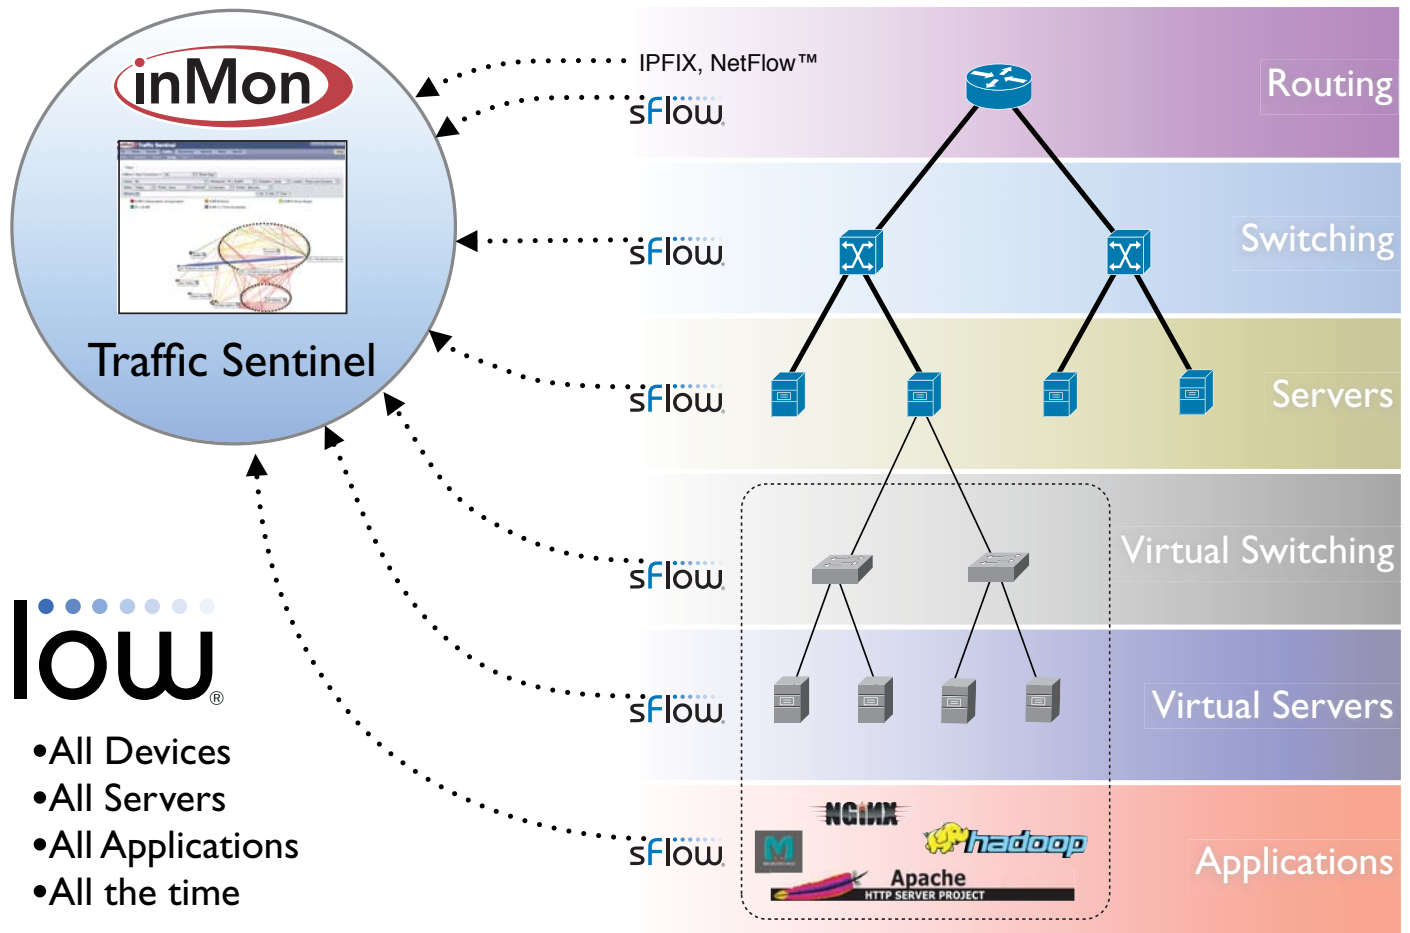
inMon

Traffic Sentinel

IPFIX, NetFlow™

sFlow

Routing

sFlow

Switching

sFlow

Servers

sFlow

Virtual Switching

sFlow

Virtual Servers

sFlow

NGINX

hadoop

Apache
HTTP SERVER PROJECT

Applications

low®

•All Devices
•All Servers
•All Applications
•All the time